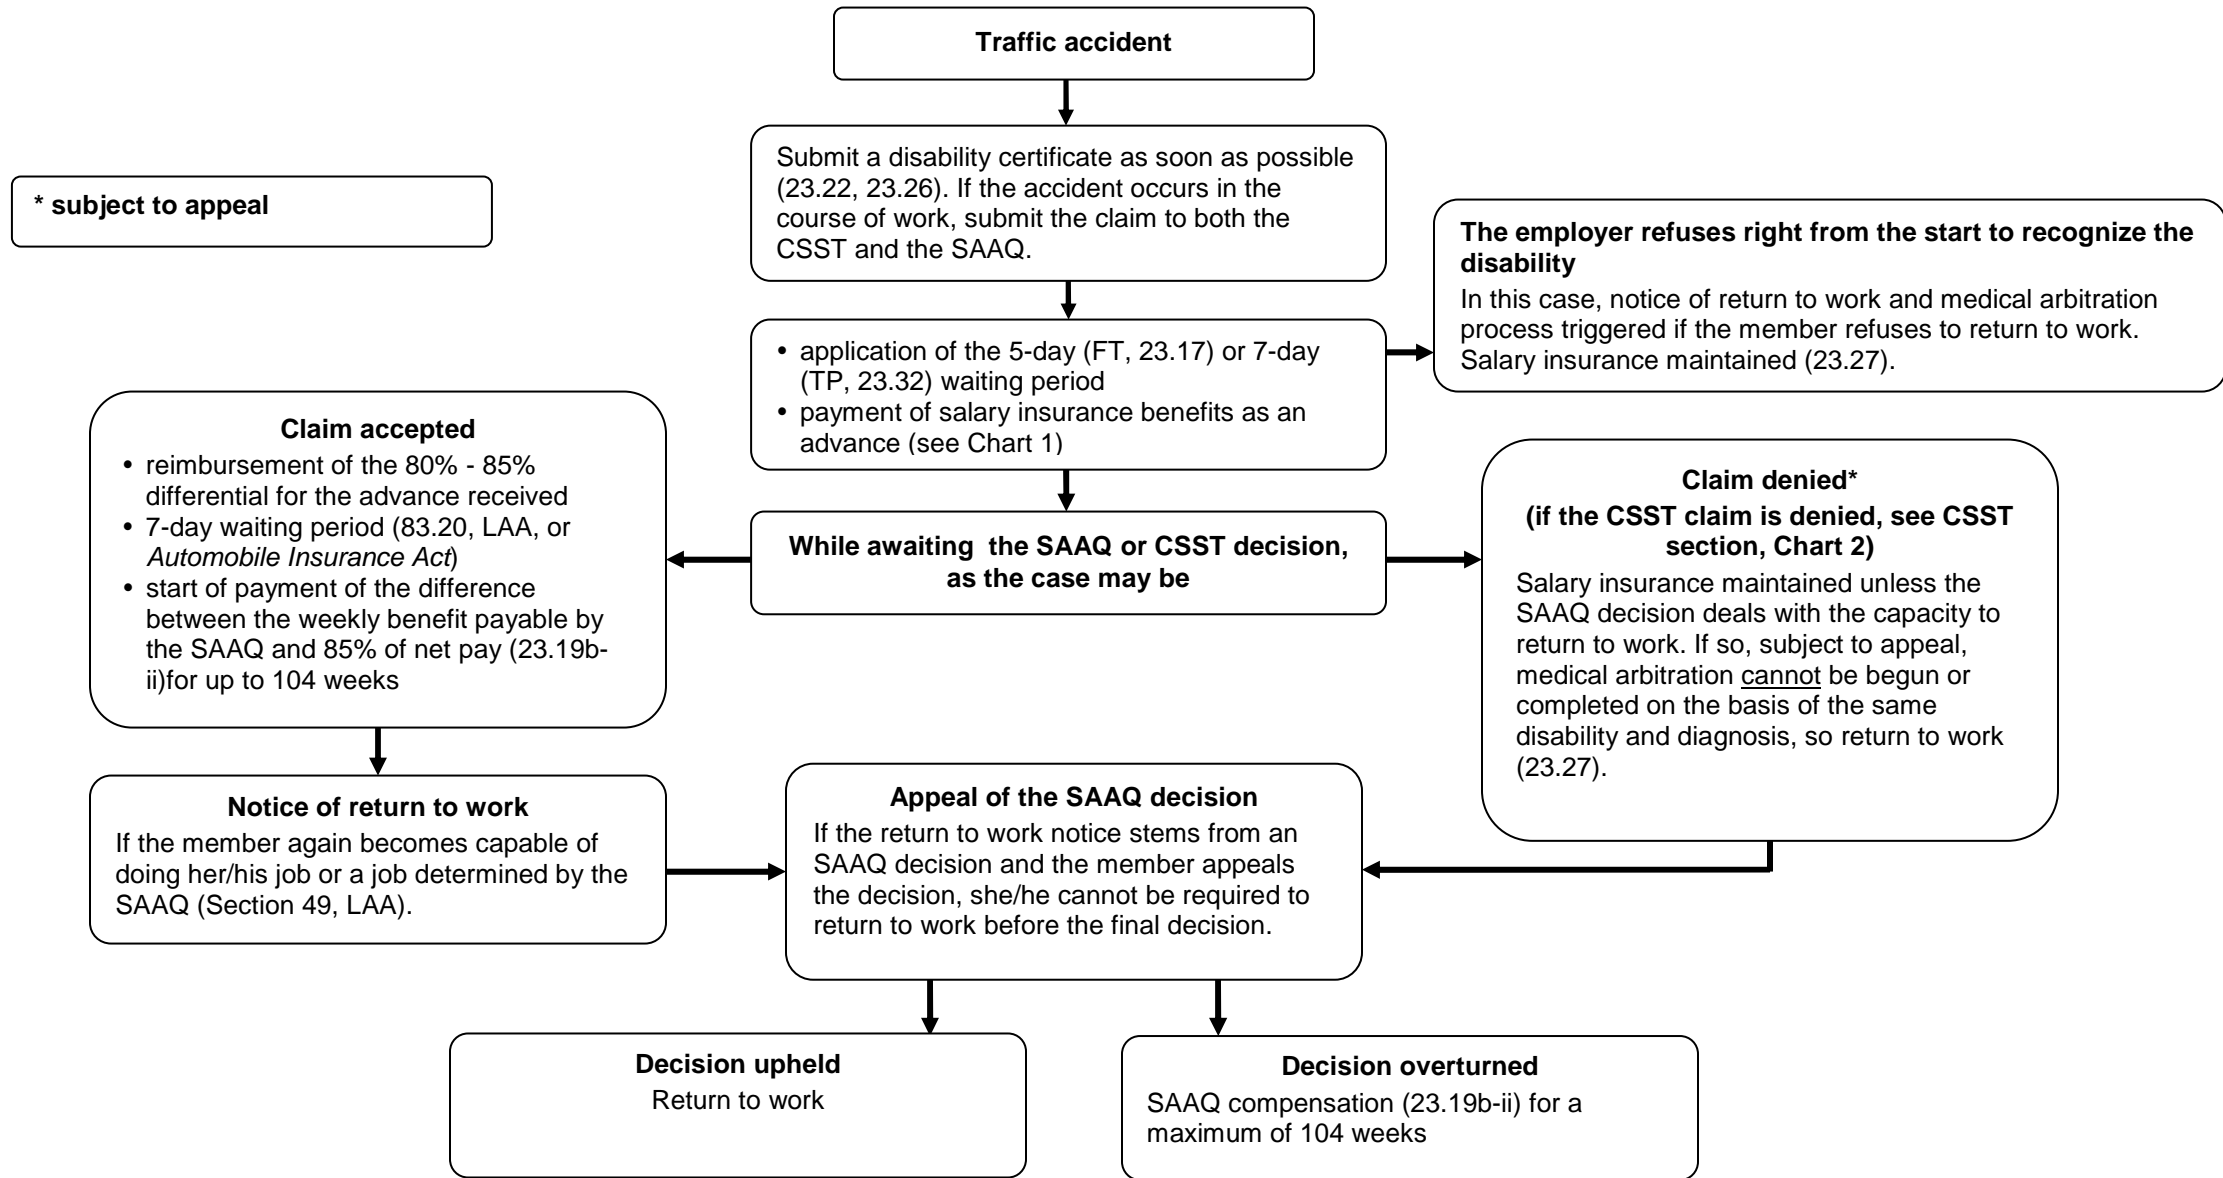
Traffic accident

* subject to appeal

Submit a disability certificate as soon as possible (23.22, 23.26). If the accident occurs in the course of work, submit the claim to both the CSST and the SAAQ.

The employer refuses right from the start to recognize the disability

In this case, notice of return to work and medical arbitration process triggered if the member refuses to return to work. Salary insurance maintained (23.27).

• application of the 5-day (FT, 23.17) or 7-day (TP, 23.32) waiting period
• payment of salary insurance benefits as an advance (see Chart 1)

Claim accepted

• reimbursement of the 80% - 85% differential for the advance received
• 7-day waiting period (83.20, LAA, or *Automobile Insurance Act*)
• start of payment of the difference between the weekly benefit payable by the SAAQ and 85% of net pay (23.19b-ii)for up to 104 weeks

While awaiting the SAAQ or CSST decision, as the case may be

Claim denied*
(if the CSST claim is denied, see CSST section, Chart 2)

Salary insurance maintained unless the SAAQ decision deals with the capacity to return to work. If so, subject to appeal, medical arbitration cannot be begun or completed on the basis of the same disability and diagnosis, so return to work (23.27).

Notice of return to work

If the member again becomes capable of doing her/his job or a job determined by the SAAQ (Section 49, LAA).

Appeal of the SAAQ decision

If the return to work notice stems from an SAAQ decision and the member appeals the decision, she/he cannot be required to return to work before the final decision.

Decision upheld

Return to work

Decision overturned

SAAQ compensation (23.19b-ii) for a maximum of 104 weeks